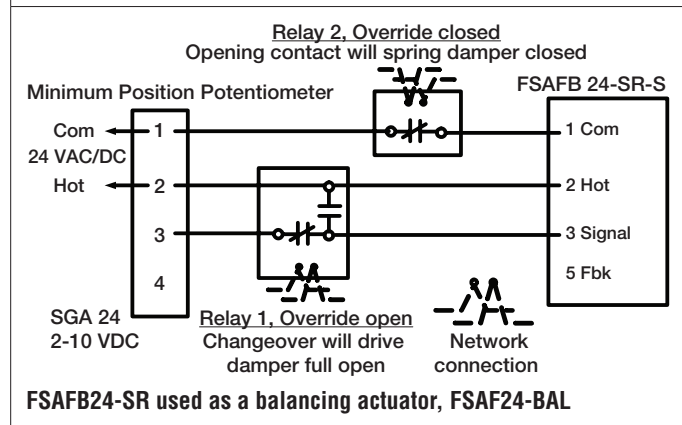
Relay 2, Override closed
Opening contact will spring damper closed

Minimum Position Potentiometer

FSAFB 24-SR-S

Com
24 VAC/DC
Hot

1
2
3
4

1 Com
2 Hot
3 Signal
5 Fbk

SGA 24
2-10 VDC

Relay 1, Override open
Changeover will drive damper full open

Network connection

FSAFB24-SR used as a balancing actuator, FSAF24-BAL